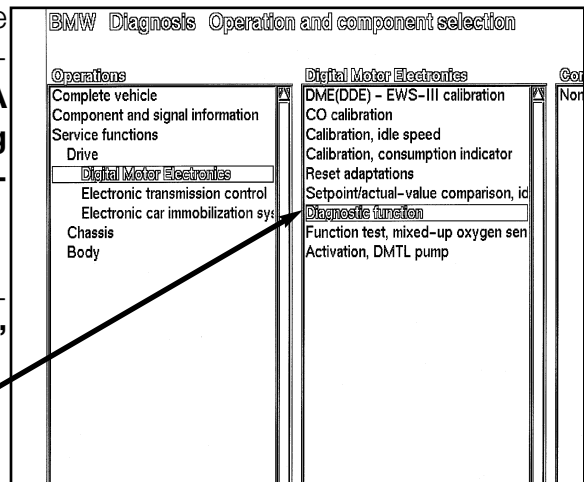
BMW Diagnosis Operation and component selection

Operations
Complete vehicle
Component and signal information
Service functions
Drive
Digital Motor Electronics
Electronic transmission control
Electronic car immobilization sys
Chassis
Body

Digital Motor Electronics
DME(DDE) - EWS-III calibration
CO calibration
Calibration, idle speed
Calibration, consumption indicator
Reset adaptations
Setpoint/actual-value comparison, id
Diagnostic function
Function test, mixed-up oxygen sen
Activation, DMTL pump

Con
Non